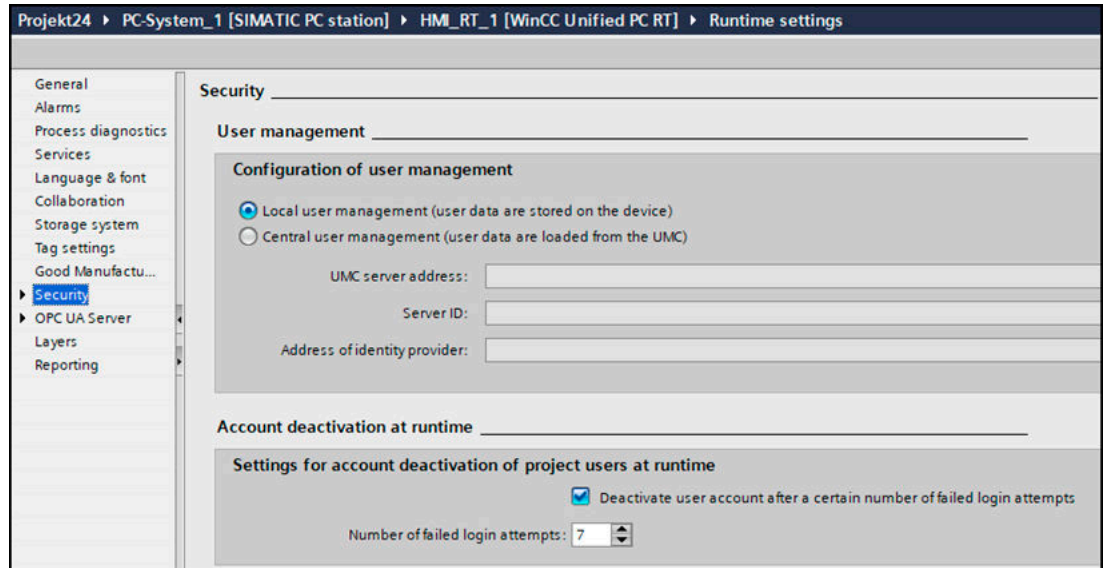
Projekt24 ▸ PC-System_1 [SIMATIC PC station] ▸ HMI_RT_1 [WinCC Unified PC RT] ▸ Runtime settings

General
Alarms
Process diagnostics
Services
Language & font
Collaboration
Storage system
Tag settings
Good Manufactu...
▸ Security
▸ OPC UA Server
Layers
Reporting

Security

User management

Configuration of user management

Local user management (user data are stored on the device)
Central user management (user data are loaded from the UMC)

UMC server address:
Server ID:
Address of identity provider:

Account deactivation at runtime

Settings for account deactivation of project users at runtime

Deactivate user account after a certain number of failed login attempts

Number of failed login attempts: 7